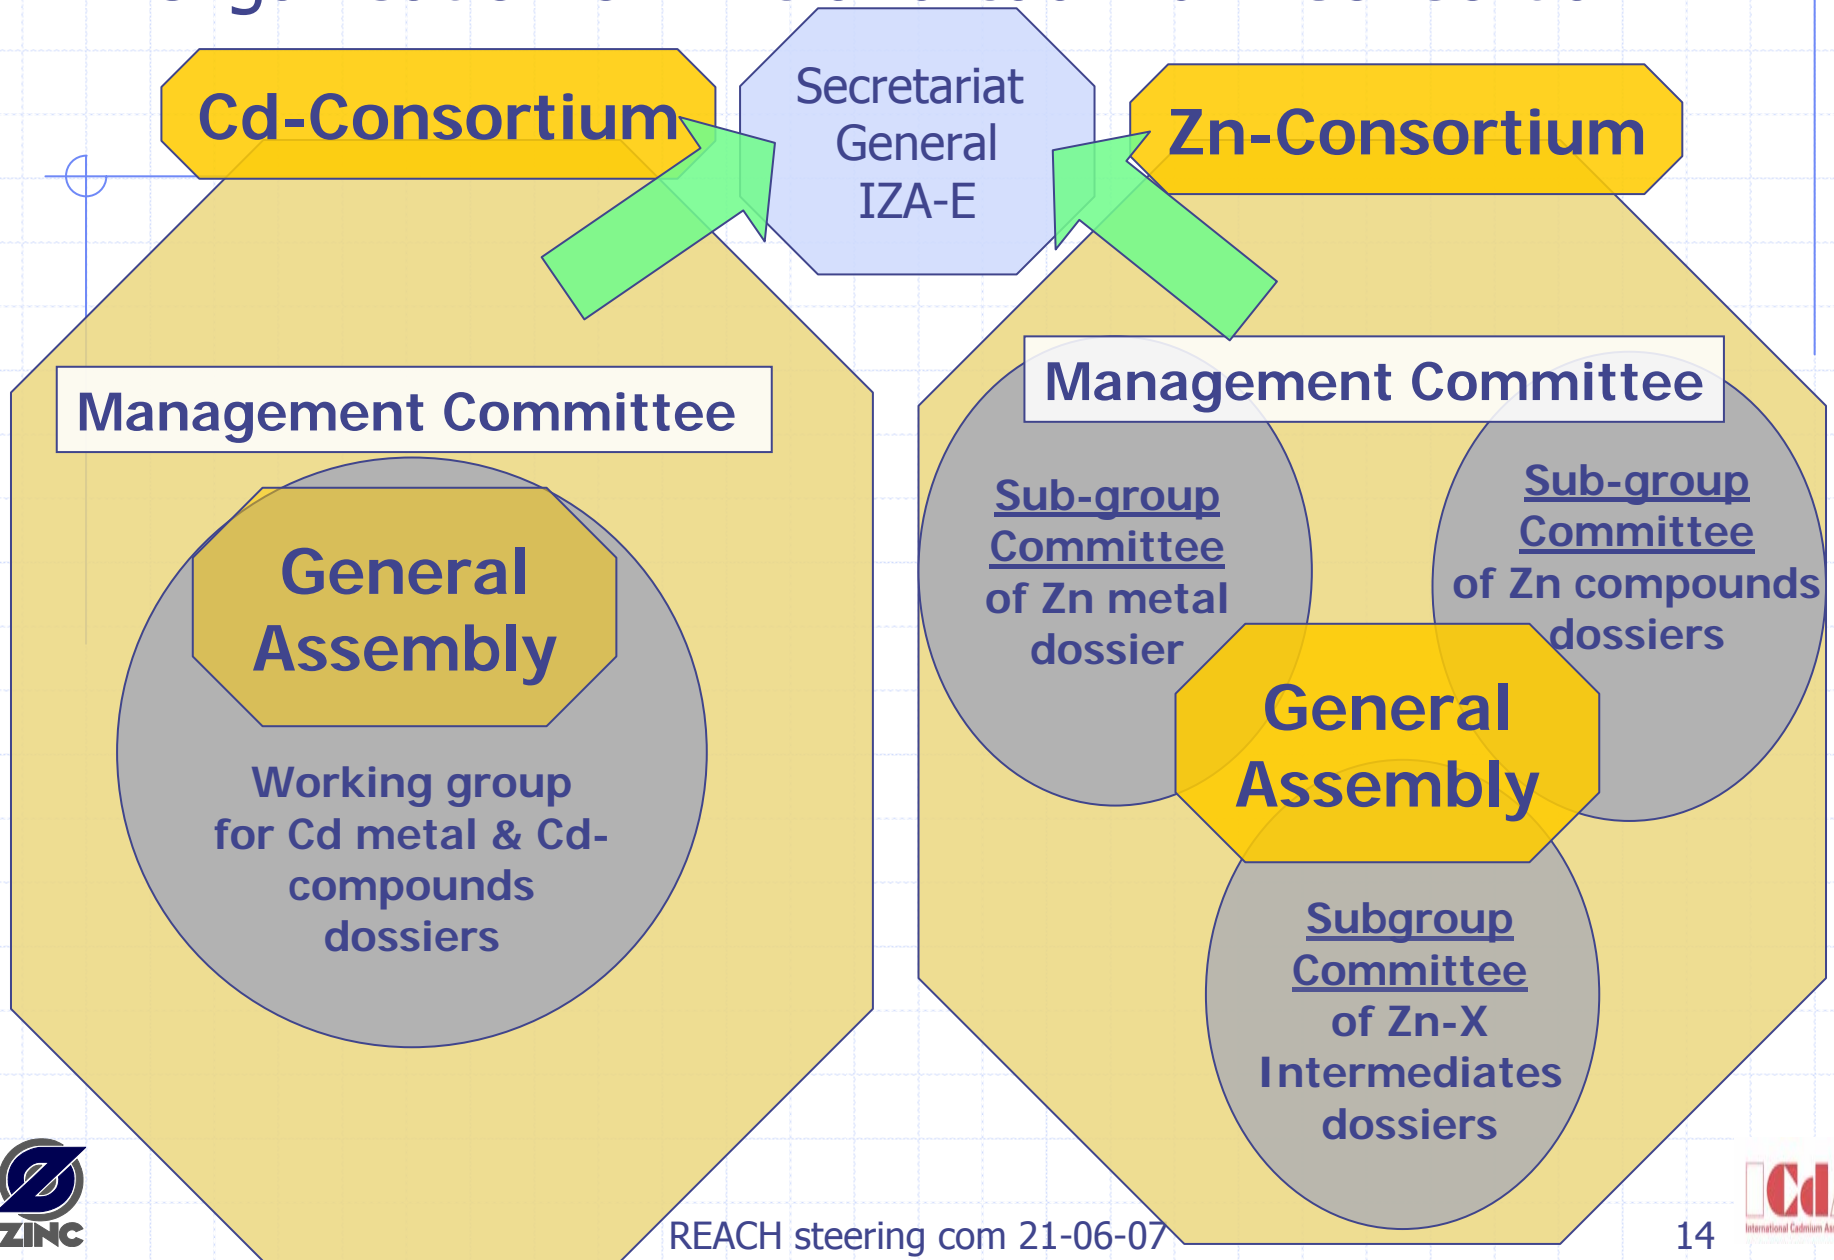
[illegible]

Cd-Consortium

Secretariat General IZA-E

Zn-Consortium

Management Committee

General Assembly

Working group for Cd metal & Cd-compounds dossiers

Management Committee

Sub-group Committee of Zn metal dossier

Sub-group Committee of Zn compounds dossiers

General Assembly

Subgroup Committee of Zn-X Intermediates dossiers

ZINC

REACH steering com 21-06-07

14

ICdA
International Cadmium As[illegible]